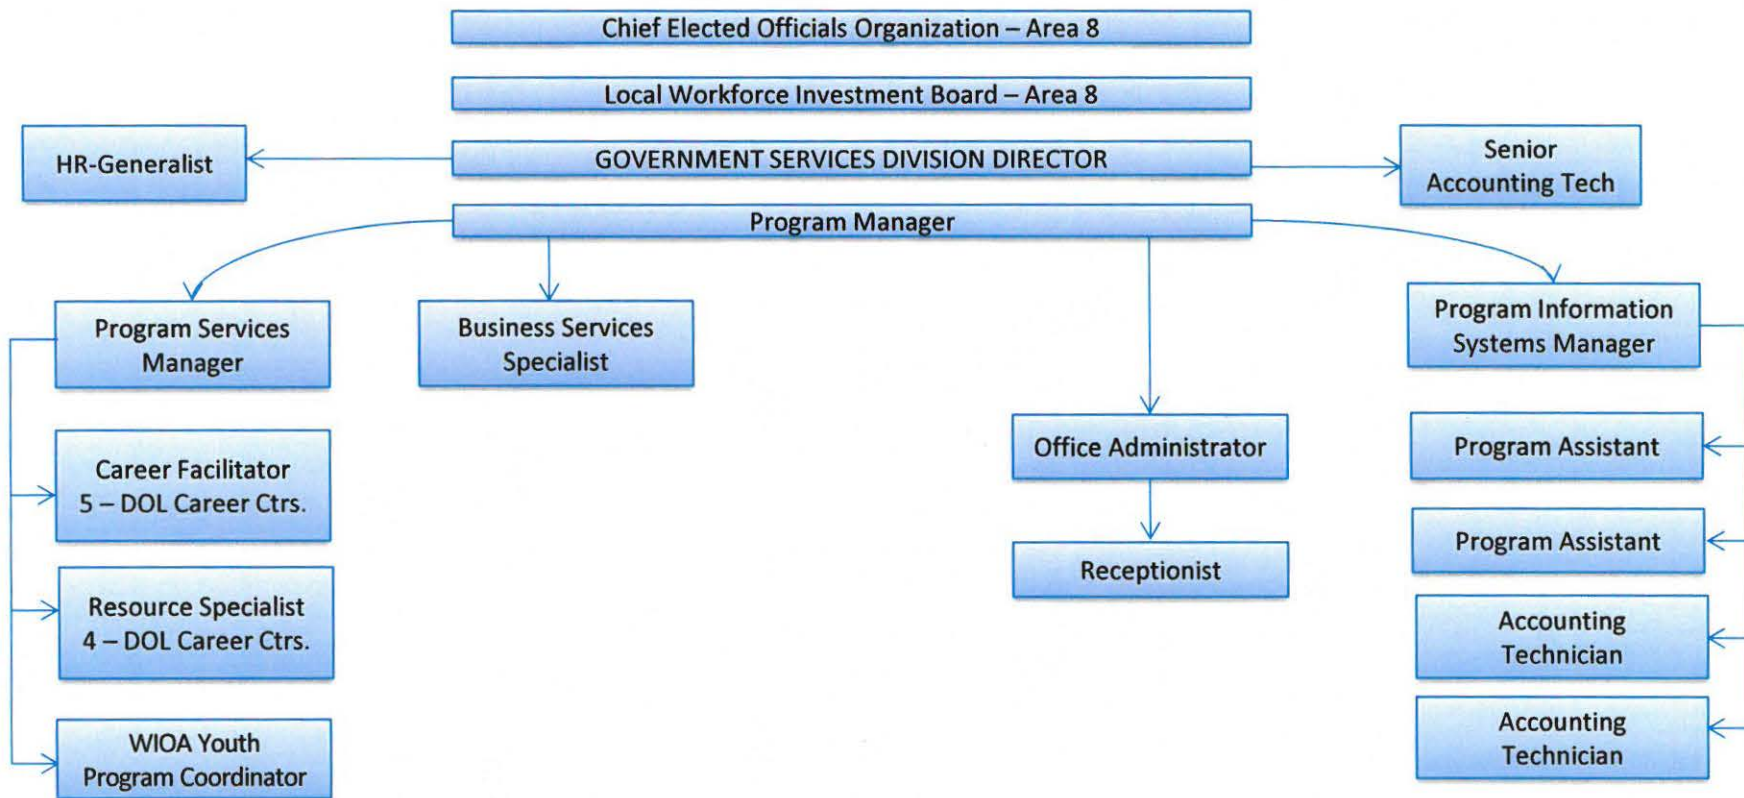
Chief Elected Officials Organization – Area 8

Local Workforce Investment Board – Area 8

HR-Generalist

GOVERNMENT SERVICES DIVISION DIRECTOR

Senior Accounting Tech

Program Manager

Program Services Manager

Business Services Specialist

Program Information Systems Manager

Career Facilitator 5 – DOL Career Ctrs.

Office Administrator

Program Assistant

Receptionist

Program Assistant

Resource Specialist 4 – DOL Career Ctrs.

Accounting Technician

WIOA Youth Program Coordinator

Accounting Technician